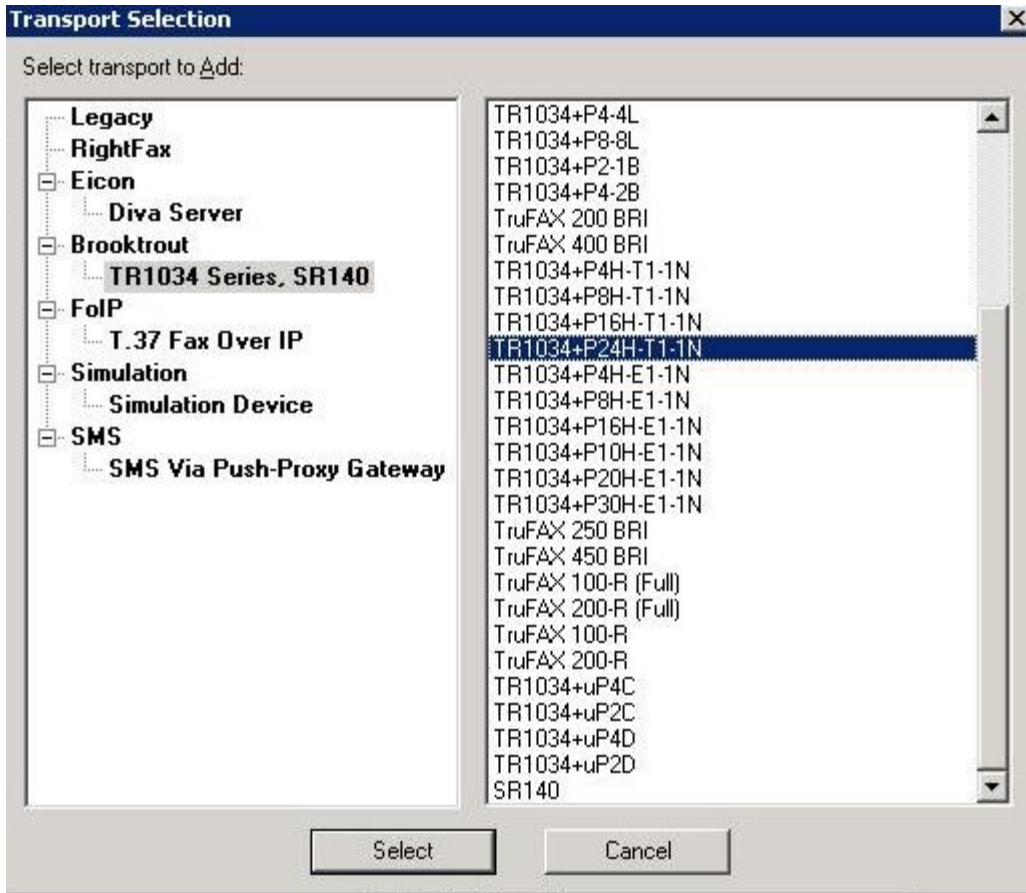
Transport Selection

Select transport to Add:

Legacy
RightFax
Eicon
Diva Server
Brooktrout
TR1034 Series, SR140
FoIP
T.37 Fax Over IP
Simulation
Simulation Device
SMS
SMS Via Push-Proxy Gateway

TR1034+P4-4L
TR1034+P8-8L
TR1034+P2-1B
TR1034+P4-2B
TruFAX 200 BRI
TruFAX 400 BRI
TR1034+P4H-T1-1N
TR1034+P8H-T1-1N
TR1034+P16H-T1-1N
TR1034+P24H-T1-1N
TR1034+P4H-E1-1N
TR1034+P8H-E1-1N
TR1034+P16H-E1-1N
TR1034+P10H-E1-1N
TR1034+P20H-E1-1N
TR1034+P30H-E1-1N
TruFAX 250 BRI
TruFAX 450 BRI
TruFAX 100-R (Full)
TruFAX 200-R (Full)
TruFAX 100-R
TruFAX 200-R
TR1034+uP4C
TR1034+uP2C
TR1034+uP4D
TR1034+uP2D
SR140

Select
Cancel